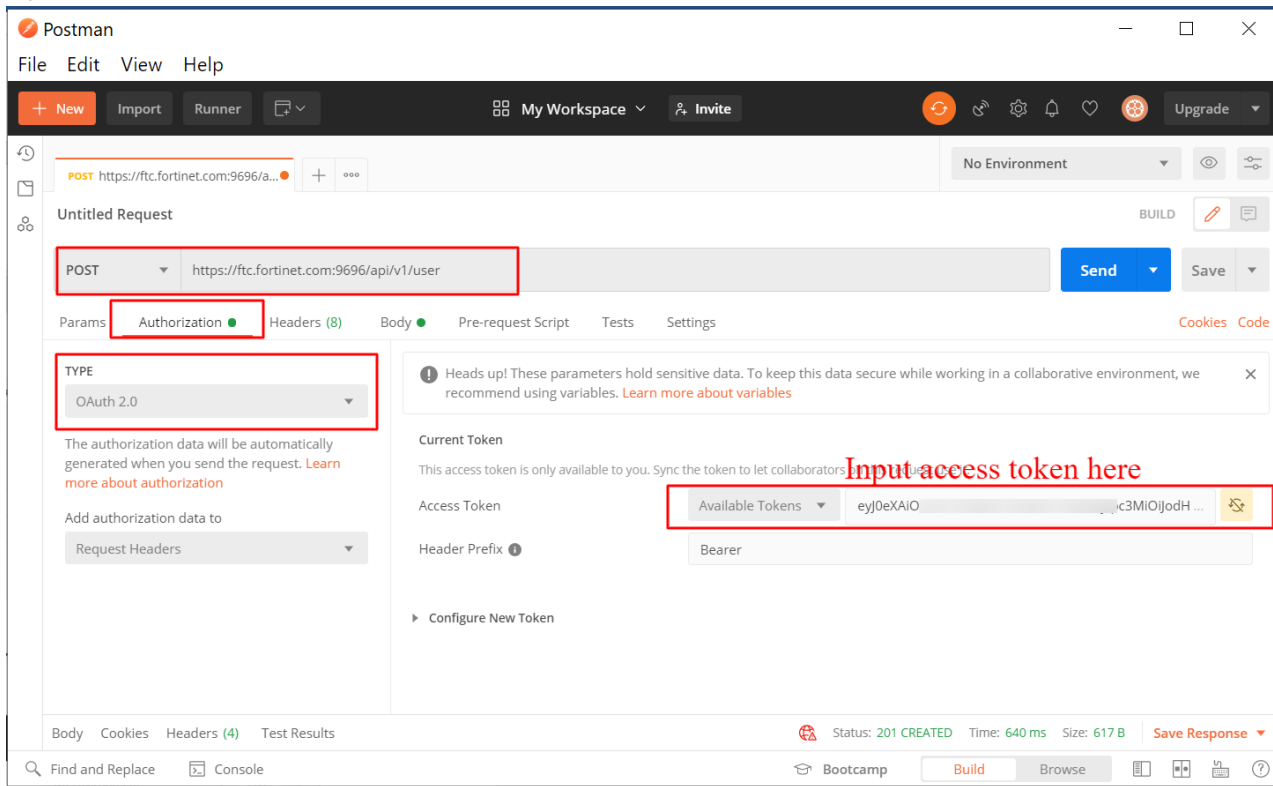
Postman

File Edit View Help

+ New Import Runner

My Workspace Invite

Upgrade

POST https://ftc.fortinet.com:9696/a...

No Environment

Untitled Request

BUILD

POST https://ftc.fortinet.com:9696/api/v1/user

Send Save

Params Authorization Headers (8) Body Pre-request Script Tests Settings Cookies Code

TYPE

OAuth 2.0

The authorization data will be automatically generated when you send the request. Learn more about authorization

Add authorization data to

Request Headers

Heads up! These parameters hold sensitive data. To keep this data secure while working in a collaborative environment, we recommend using variables. Learn more about variables

Current Token

This access token is only available to you. Sync the token to let collaborators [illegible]

Input access token here

Access Token Available Tokens eyJ0eXAiO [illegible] c3MiOiJodH ...

Header Prefix Bearer

Configure New Token

Body Cookies Headers (4) Test Results

Status: 201 CREATED Time: 640 ms Size: 617 B Save Response

Find and Replace Console

Bootcamp Build Browse